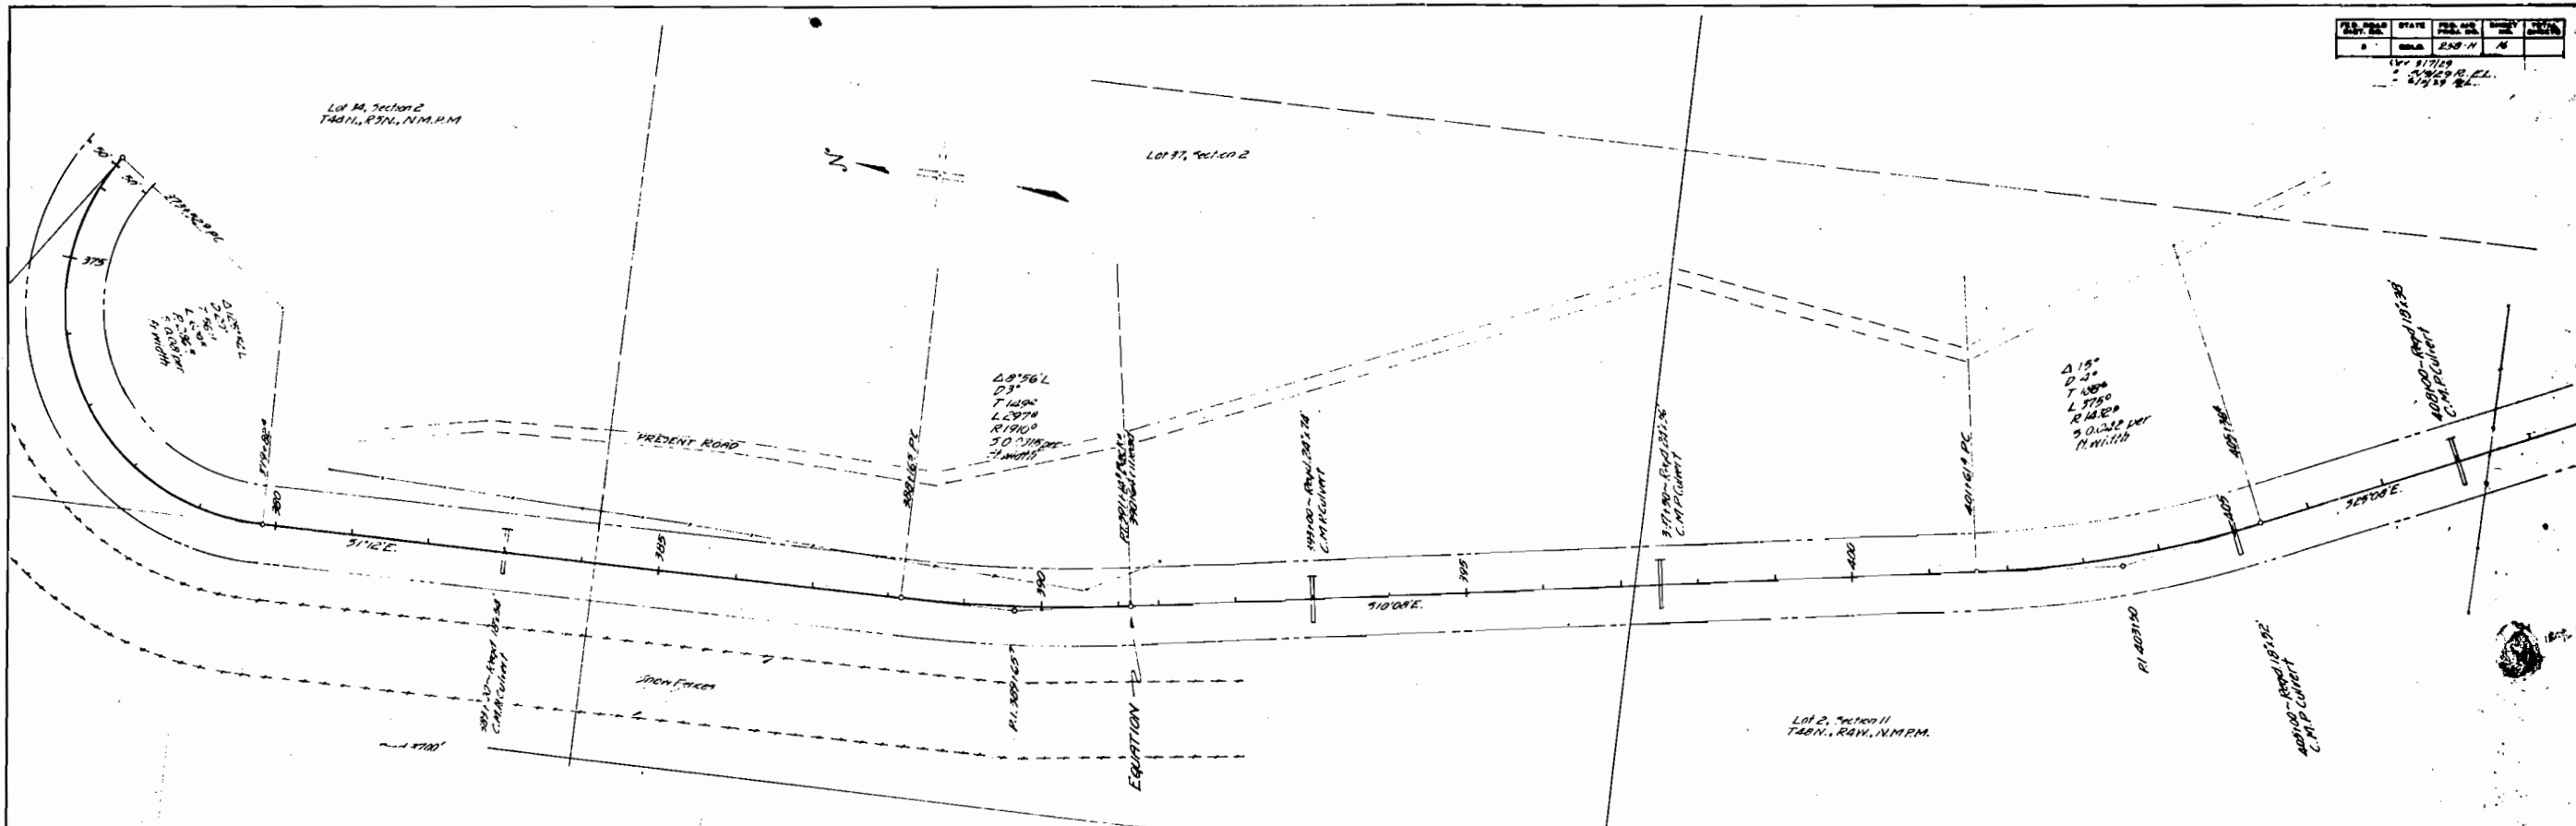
| FED. ROAD DIST. NO. | STATE | FED. AID PROJ. NO. | SHEET NO. | TOTAL SHEETS |
|---|---|---|---|---|
| 5 | COLO. | 258-H | 16 | |

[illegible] 3/7/29
" 5/4/29 R.E.L.
" 6/1/29 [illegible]

Lot 14, Section 2
T48N., R5N., N.M.P.M.

N

Lot 37, Section 2

375

379+82 P.C.

379+82 P.T.

380

S1°12'E.

385

PRESENT ROAD

Δ8°56'L
D3°
T149°
L297°
R1910°
S0.0315 per
ft. width

388+63 P.C.

390

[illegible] P.T.

393+00 - Reqd. 18.78
C.M.P. Culvert

395

S10°08'E.

397+90 - Reqd. 18.76
C.M.P. Culvert

400

401+61 P.C.

Δ15°
D4°
T189°
L375°
R1432°
S0.032 per
ft. width

405+36 P.T.

405

S25°08'E.

408+00 - Reqd. 18.36
C.M.P. Culvert

P.I. 403+50

408+00 - Reqd. 18.32
C.M.P. Culvert

381+50 - Reqd. 18.38
C.M.P. Culvert

Snow Fence

P.I. 388+57

EQUATION

Lot 2, Section 11
T48N., R4W., N.M.P.M.

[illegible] 5700'